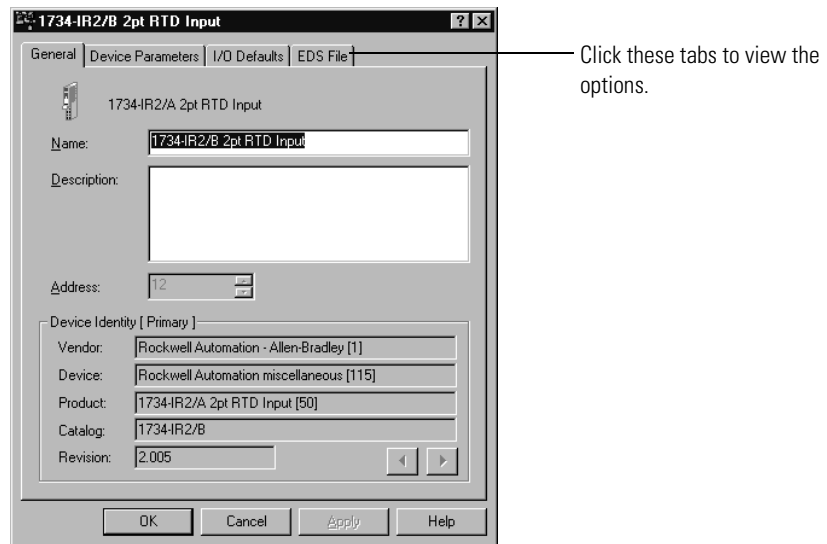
1734-IR2/B 2pt RTD Input

? X

General | Device Parameters | I/O Defaults | EDS File

Click these tabs to view the options.

1734-IR2/A 2pt RTD Input

Name: 1734-IR2/B 2pt RTD Input

Description:

Address: 12

Device Identity [ Primary ]

Vendor: Rockwell Automation - Allen-Bradley [1]

Device: Rockwell Automation miscellaneous [115]

Product: 1734-IR2/A 2pt RTD Input [50]

Catalog: 1734-IR2/B

Revision: 2.005

OK | Cancel | Apply | Help